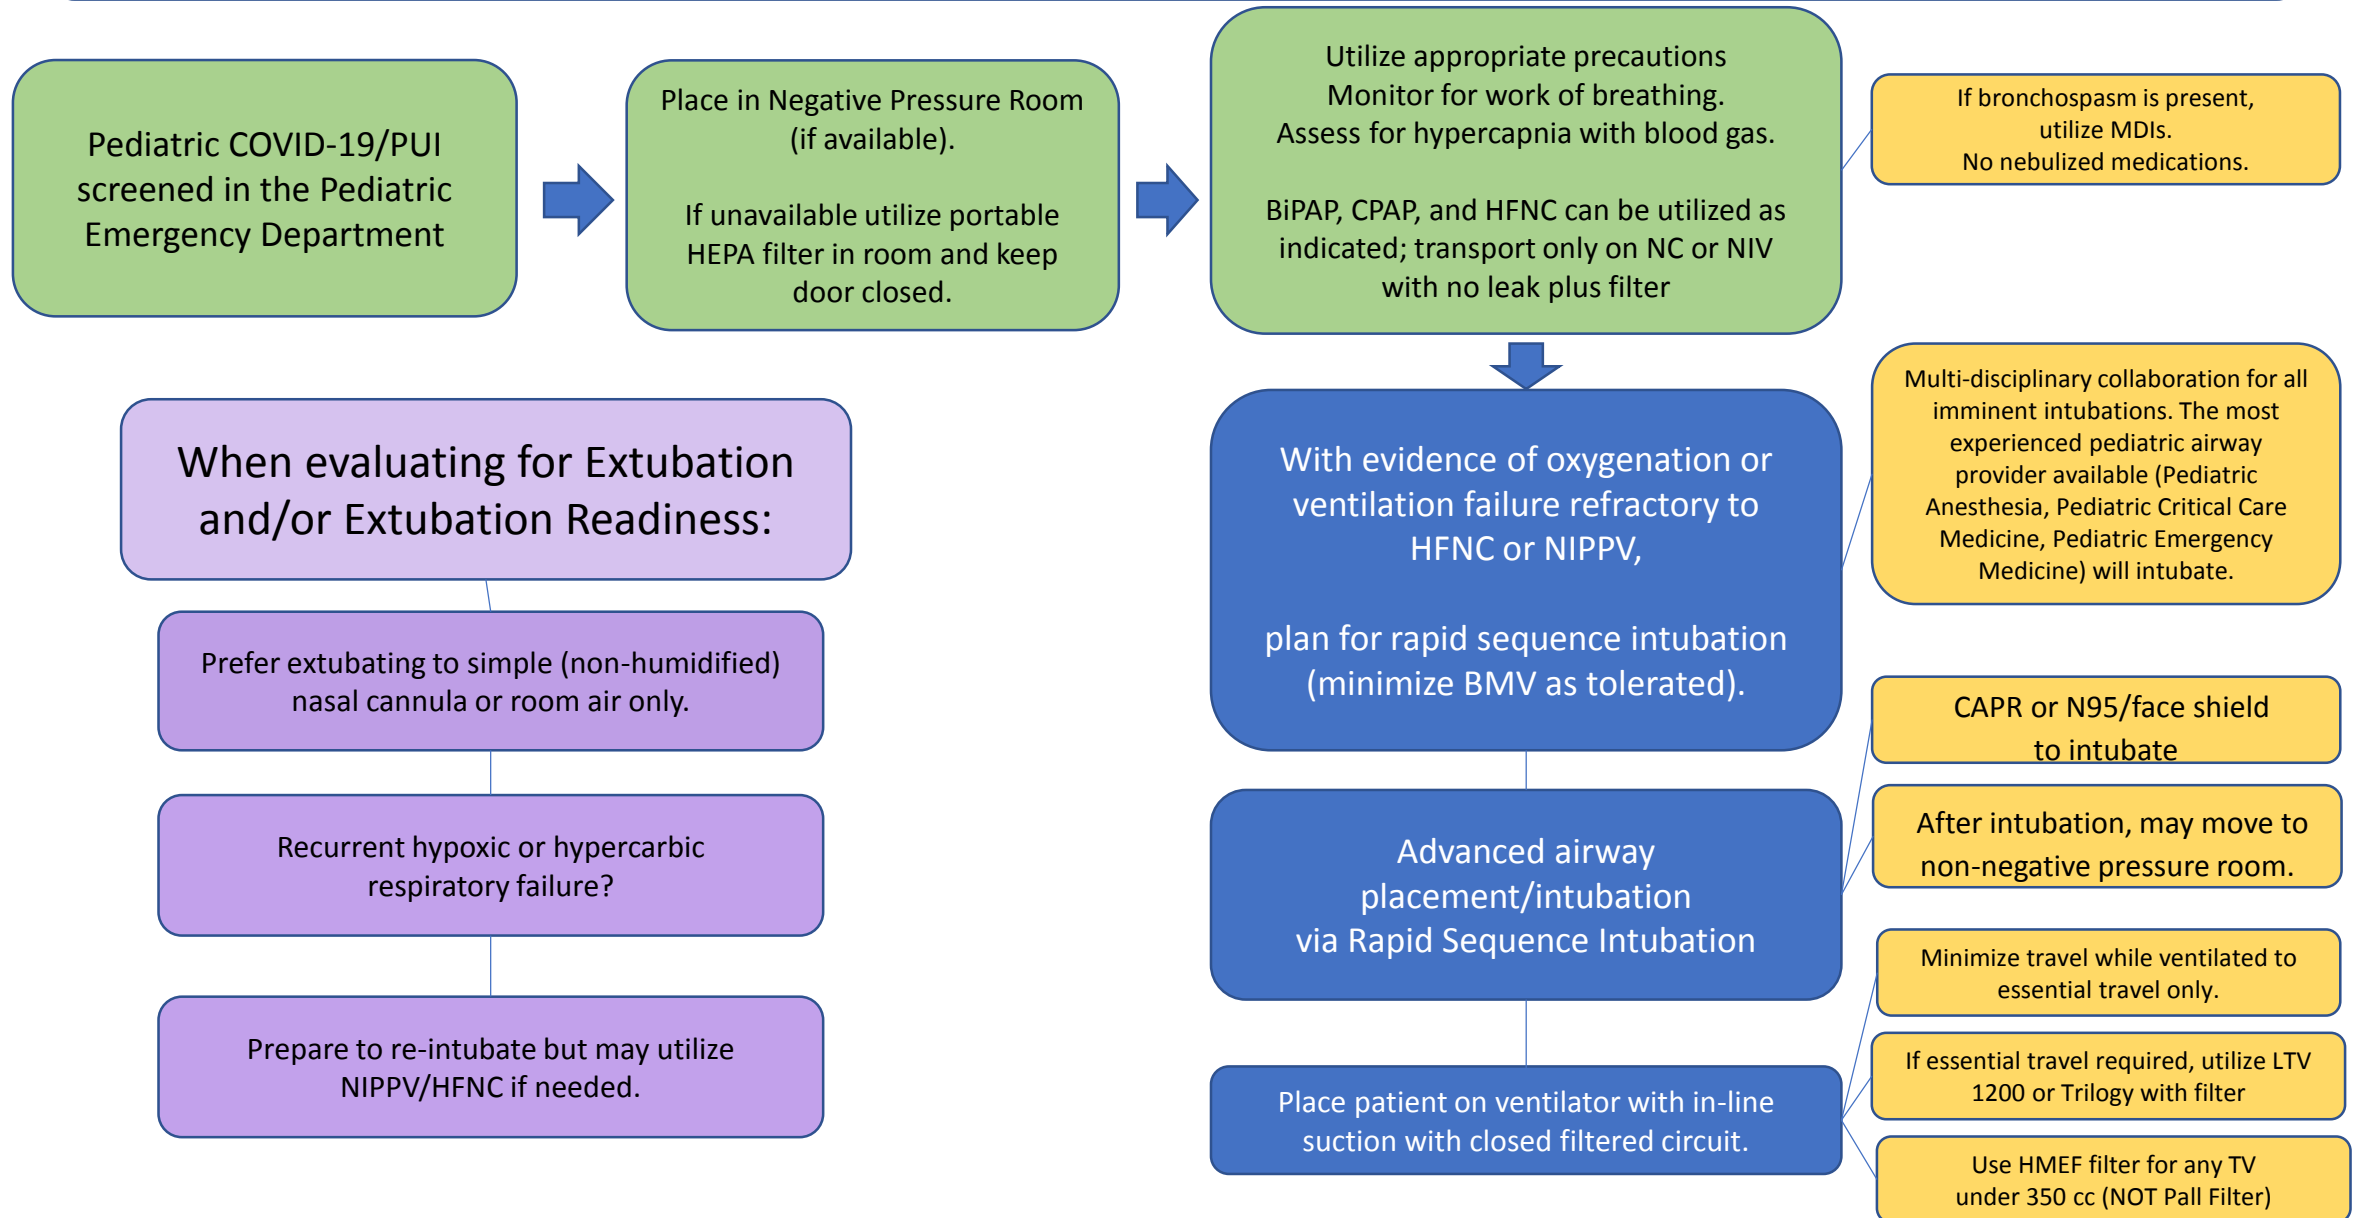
Pediatric COVID-19/PUI screened in the Pediatric Emergency Department

Place in Negative Pressure Room (if available).

If unavailable utilize portable HEPA filter in room and keep door closed.

Utilize appropriate precautions
Monitor for work of breathing.
Assess for hypercapnia with blood gas.

BiPAP, CPAP, and HFNC can be utilized as indicated; transport only on NC or NIV with no leak plus filter

If bronchospasm is present, utilize MDIs.
No nebulized medications.

With evidence of oxygenation or ventilation failure refractory to HFNC or NIPPV,

plan for rapid sequence intubation (minimize BMV as tolerated).

Multi-disciplinary collaboration for all imminent intubations. The most experienced pediatric airway provider available (Pediatric Anesthesia, Pediatric Critical Care Medicine, Pediatric Emergency Medicine) will intubate.

CAPR or N95/face shield to intubate

After intubation, may move to non-negative pressure room.

Advanced airway placement/intubation via Rapid Sequence Intubation

Minimize travel while ventilated to essential travel only.

If essential travel required, utilize LTV 1200 or Trilogy with filter

Place patient on ventilator with in-line suction with closed filtered circuit.

Use HMEF filter for any TV under 350 cc (NOT Pall Filter)

When evaluating for Extubation and/or Extubation Readiness:

Prefer extubating to simple (non-humidified) nasal cannula or room air only.

Recurrent hypoxic or hypercarbic respiratory failure?

Prepare to re-intubate but may utilize NIPPV/HFNC if needed.